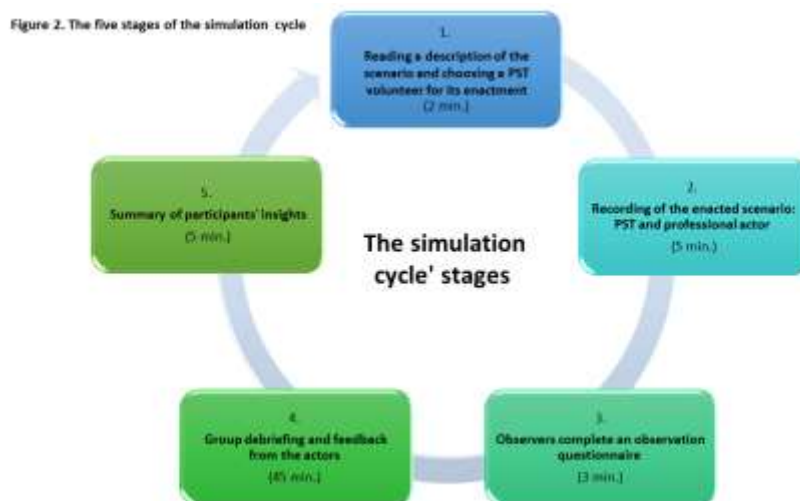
Figure 2. The five stages of the simulation cycle

1.
Reading a description of the scenario and choosing a PST volunteer for its enactment
(2 min.)

2.
Recording of the enacted scenario: PST and professional actor
(5 min.)

3.
Observers complete an observation questionnaire
(3 min.)

4.
Group debriefing and feedback from the actors
(45 min.)

5.
Summary of participants' insights
(5 min.)

The simulation cycle' stages